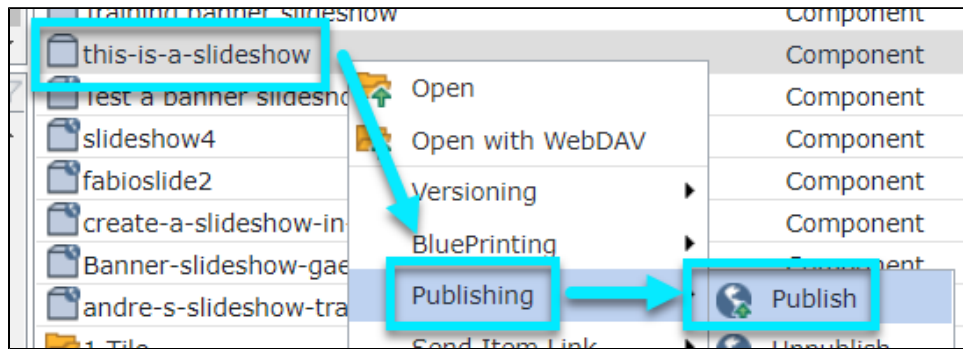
training banner slideshow | Component
this-is-a-slideshow | Component
Test a banner slidesho | Component
slideshow4 | Component
fabioslide2 | Component
create-a-slideshow-in- | Component
Banner-slideshow-gae | Component
andre-s-slideshow-tra
1 Tile

Open
Open with WebDAV
Versioning
BluePrinting
Publishing
Send Item Link

Publish
Unpublish